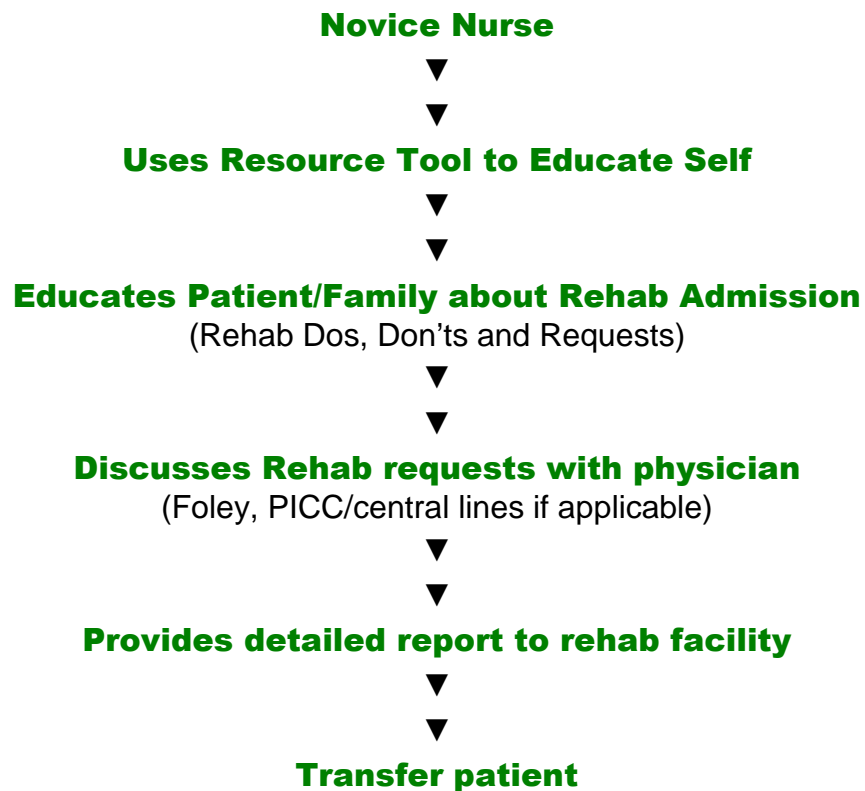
Novice Nurse

▼

▼

Uses Resource Tool to Educate Self

▼

▼

Educates Patient/Family about Rehab Admission
(Rehab Dos, Don'ts and Requests)

▼

▼

Discusses Rehab requests with physician
(Foley, PICC/central lines if applicable)

▼

▼

Provides detailed report to rehab facility

▼

▼

Transfer patient